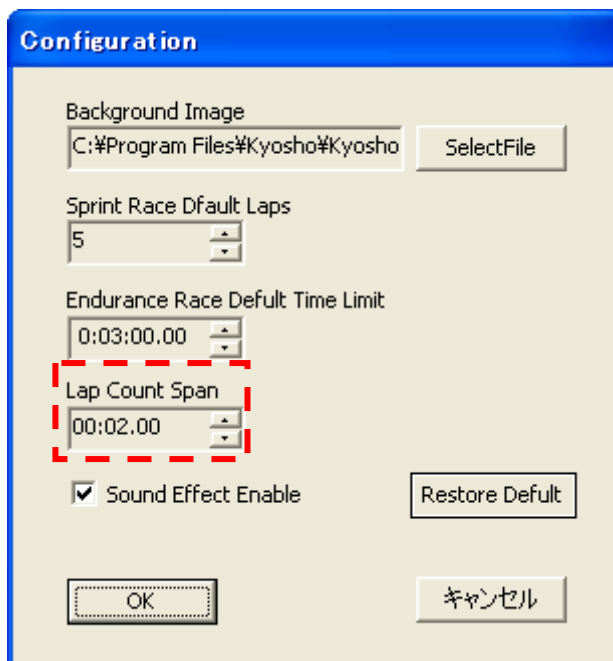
Configuration

Background Image
C:¥Program Files¥Kyosho¥Kyosho
SelectFile

Sprint Race Dfault Laps
5

Endurance Race Defult Time Limit
0:03:00.00

Lap Count Span
00:02.00

Sound Effect Enable
Restore Defult

OK
キャンセル